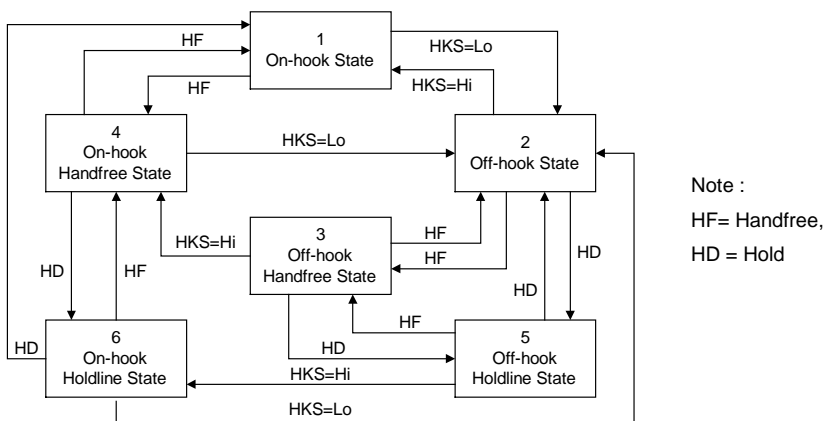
HF

1
On-hook State

HKS=Lo

HF

HKS=Hi

4
On-hook
Handfree State

HKS=Lo

2
Off-hook State

Note :
HF= Handfree,
HD = Hold

HKS=Hi

3
Off-hook
Handfree State

HF

HF

HD

HF

HD

HD

HF

HD

6
On-hook
Holdline State

HD

5
Off-hook
Holdline State

HKS=Hi

HKS=Lo